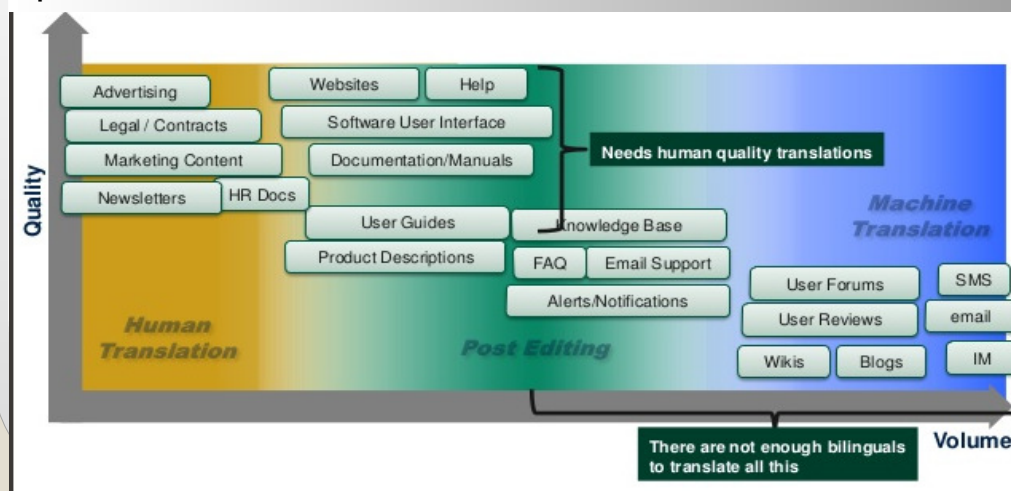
Quality

Advertising

Legal / Contracts

Marketing Content

Newsletters

HR Docs

Websites

Help

Software User Interface

Documentation/Manuals

Needs human quality translations

User Guides

Product Descriptions

Knowledge Base

FAQ

Email Support

Alerts/Notifications

Machine Translation

User Forums

SMS

User Reviews

email

Wikis

Blogs

IM

Human Translation

Post Editing

There are not enough bilinguals to translate all this

Volume